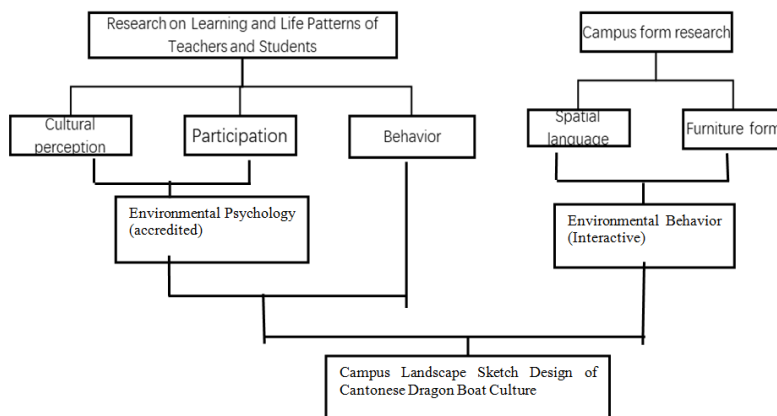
Research on Learning and Life Patterns of Teachers and Students

Campus form research

Cultural perception

Participation

Behavior

Spatial language

Furniture form

Environmental Psychology (accredited)

Environmental Behavior (Interactive)

Campus Landscape Sketch Design of Cantonese Dragon Boat Culture